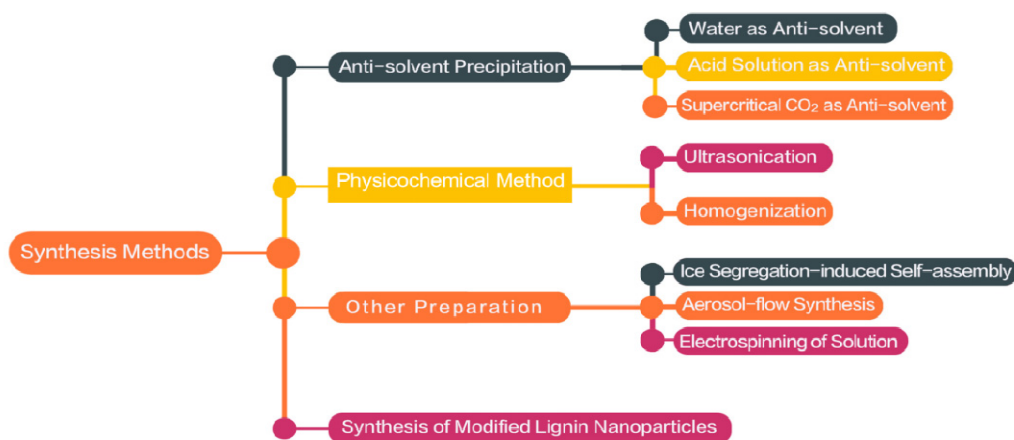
Synthesis Methods

Anti-solvent Precipitation

Water as Anti-solvent

Acid Solution as Anti-solvent

Supercritical $CO_2$ as Anti-solvent

Physicochemical Method

Ultrasonication

Homogenization

Other Preparation

Ice Segregation-induced Self-assembly

Aerosol-flow Synthesis

Electrospinning of Solution

Synthesis of Modified Lignin Nanoparticles